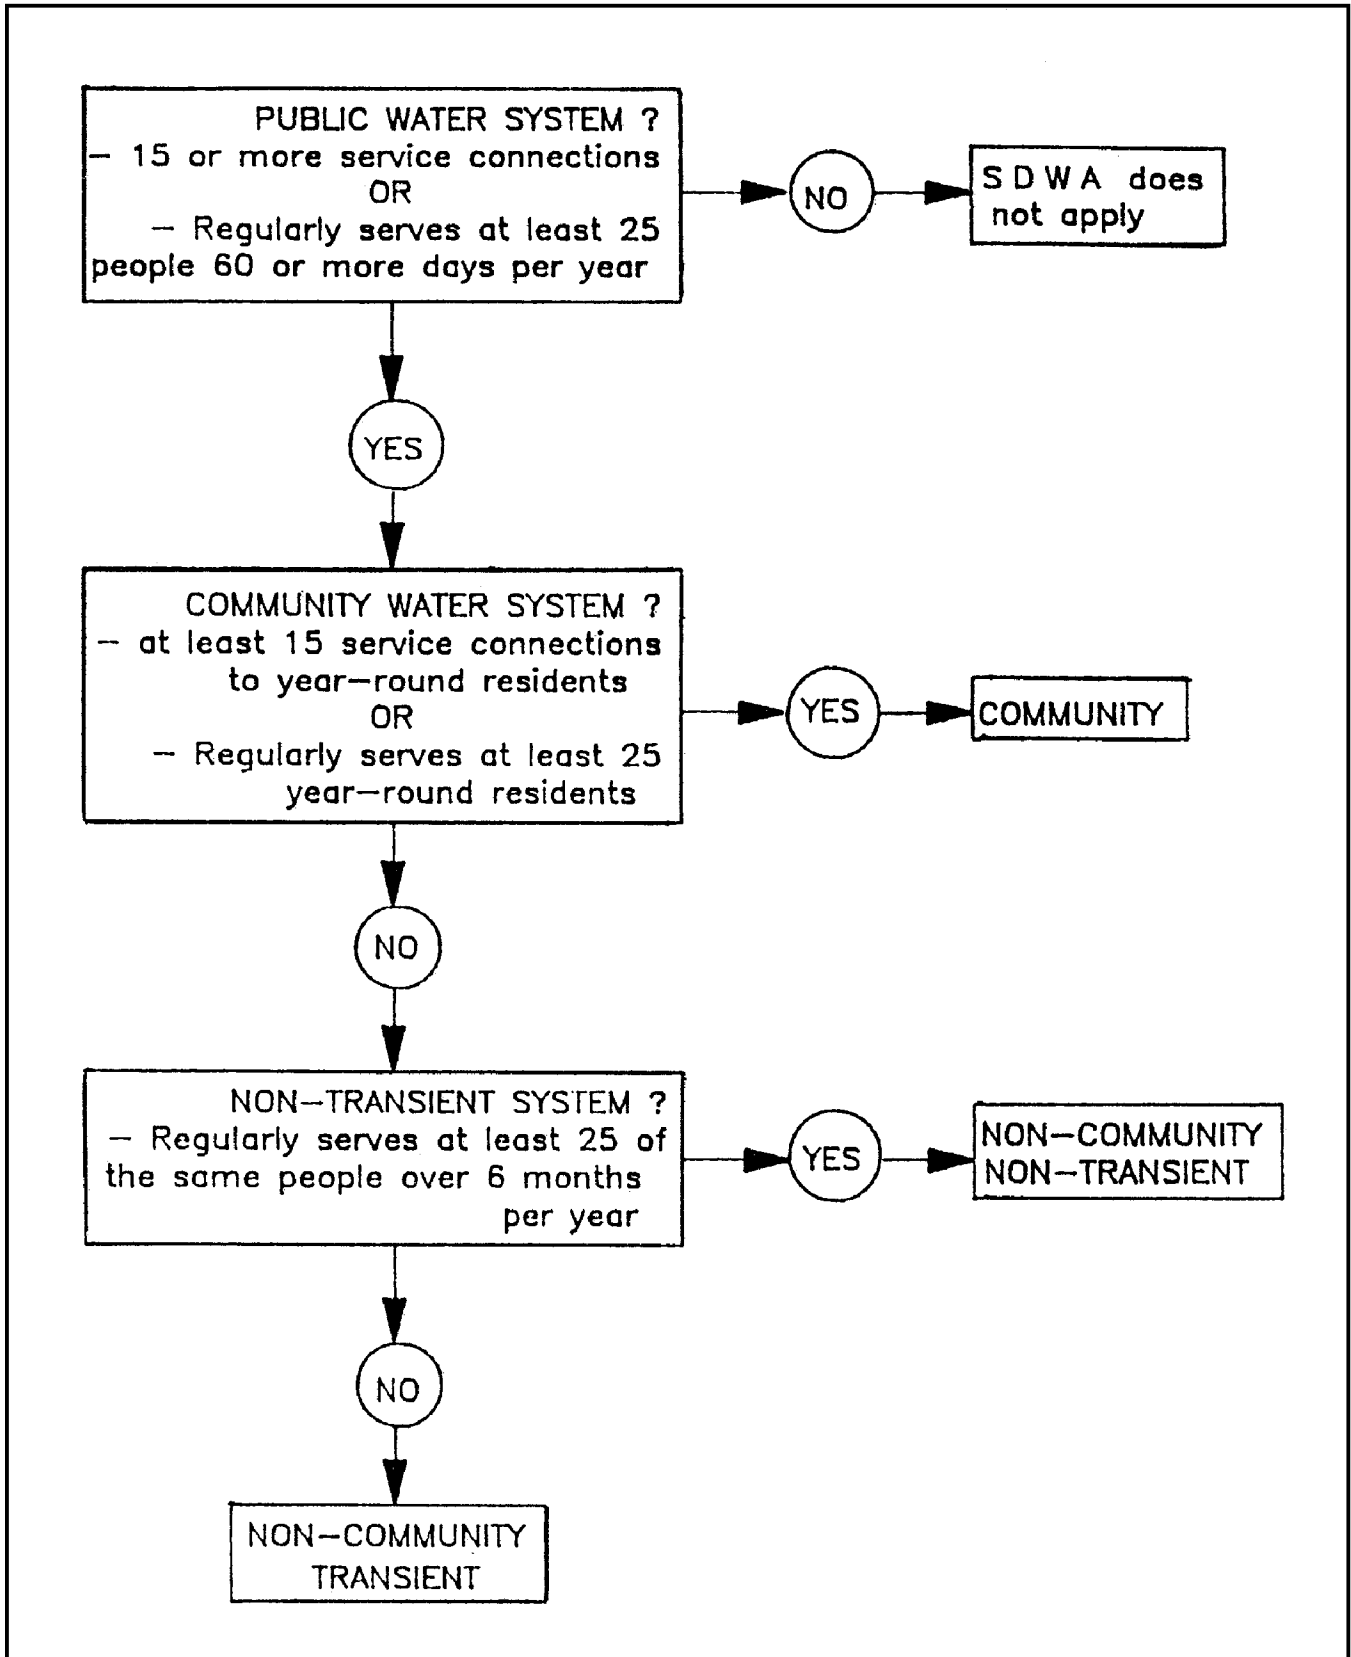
PUBLIC WATER SYSTEM ?
– 15 or more service connections
OR
– Regularly serves at least 25 people 60 or more days per year

NO

SDWA does not apply

YES

COMMUNITY WATER SYSTEM ?
– at least 15 service connections to year–round residents
OR
– Regularly serves at least 25 year–round residents

YES

COMMUNITY

NO

NON–TRANSIENT SYSTEM ?
– Regularly serves at least 25 of the same people over 6 months per year

YES

NON–COMMUNITY
NON–TRANSIENT

NO

NON–COMMUNITY
TRANSIENT